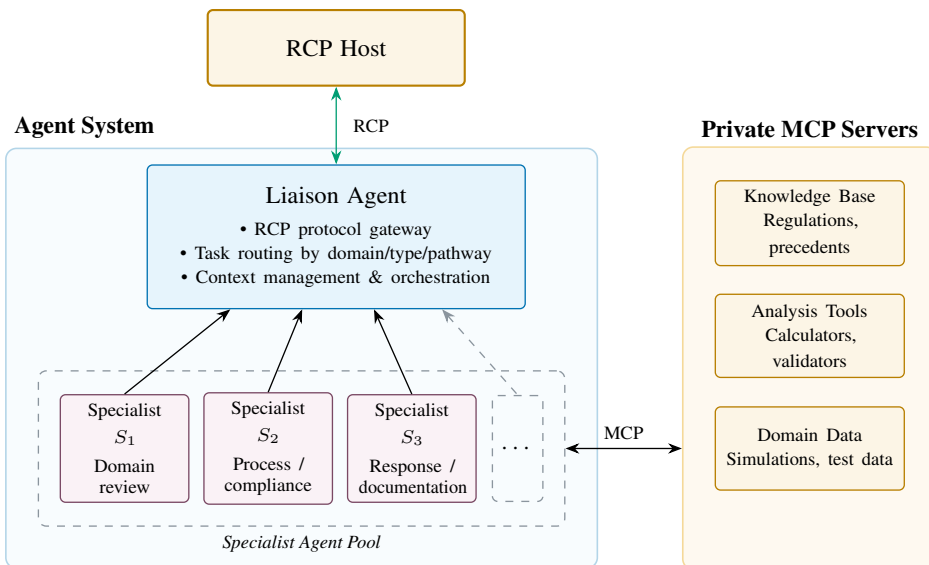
RCP Host

RCP

Agent System

Liaison Agent

• RCP protocol gateway
• Task routing by domain/type/pathway
• Context management & orchestration

Specialist $S_1$ Domain review

Specialist $S_2$ Process / compliance

Specialist $S_3$ Response / documentation

...

Specialist Agent Pool

MCP

Private MCP Servers

Knowledge Base Regulations, precedents

Analysis Tools Calculators, validators

Domain Data Simulations, test data